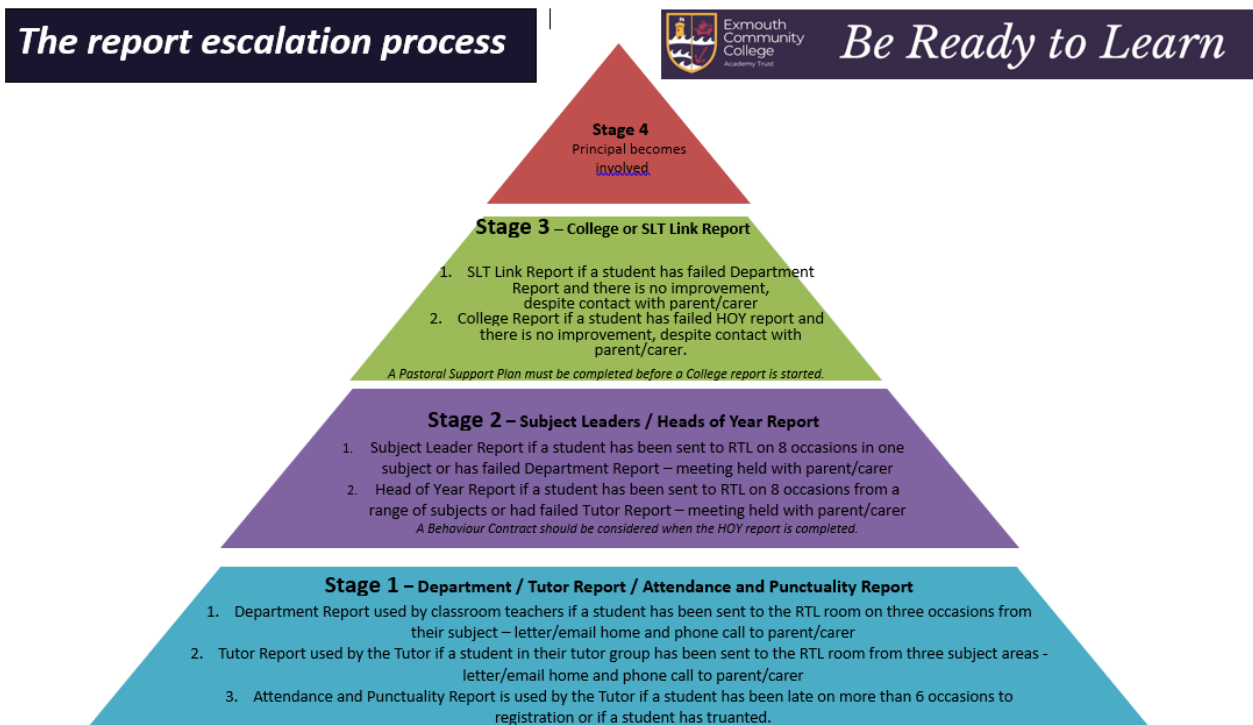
The report escalation process

Exmouth Community College Academy Trust

Be Ready to Learn

Stage 4
Principal becomes involved

Stage 3 – College or SLT Link Report

1. SLT Link Report if a student has failed Department Report and there is no improvement, despite contact with parent/carer
2. College Report if a student has failed HOY report and there is no improvement, despite contact with parent/carer.

A Pastoral Support Plan must be completed before a College report is started.

Stage 2 – Subject Leaders / Heads of Year Report

1. Subject Leader Report if a student has been sent to RTL on 8 occasions in one subject or has failed Department Report – meeting held with parent/carer
2. Head of Year Report if a student has been sent to RTL on 8 occasions from a range of subjects or had failed Tutor Report – meeting held with parent/carer

A Behaviour Contract should be considered when the HOY report is completed.

Stage 1 – Department / Tutor Report / Attendance and Punctuality Report

1. Department Report used by classroom teachers if a student has been sent to the RTL room on three occasions from their subject – letter/email home and phone call to parent/carer
2. Tutor Report used by the Tutor if a student in their tutor group has been sent to the RTL room from three subject areas - letter/email home and phone call to parent/carer
3. Attendance and Punctuality Report is used by the Tutor if a student has been late on more than 6 occasions to registration or if a student has truanted.